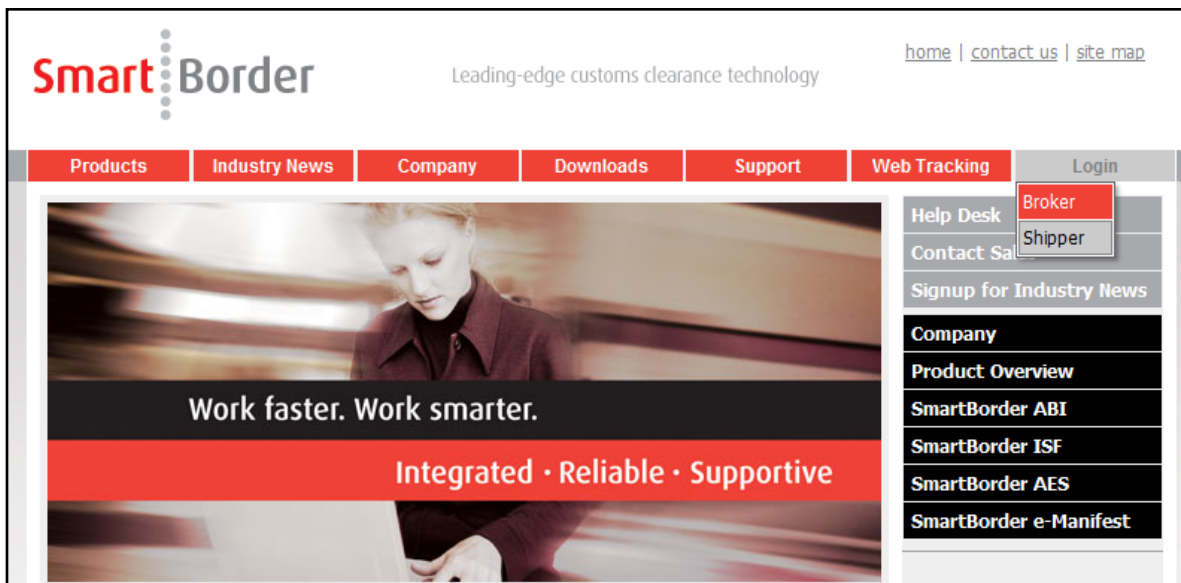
Smart Border

Leading-edge customs clearance technology

home | contact us | site map

Products | Industry News | Company | Downloads | Support | Web Tracking | Login

Broker
Shipper

Help Desk
Contact Sa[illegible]
Signup for Industry News

Company
Product Overview
SmartBorder ABI
SmartBorder ISF
SmartBorder AES
SmartBorder e-Manifest

Work faster. Work smarter.

Integrated · Reliable · Supportive